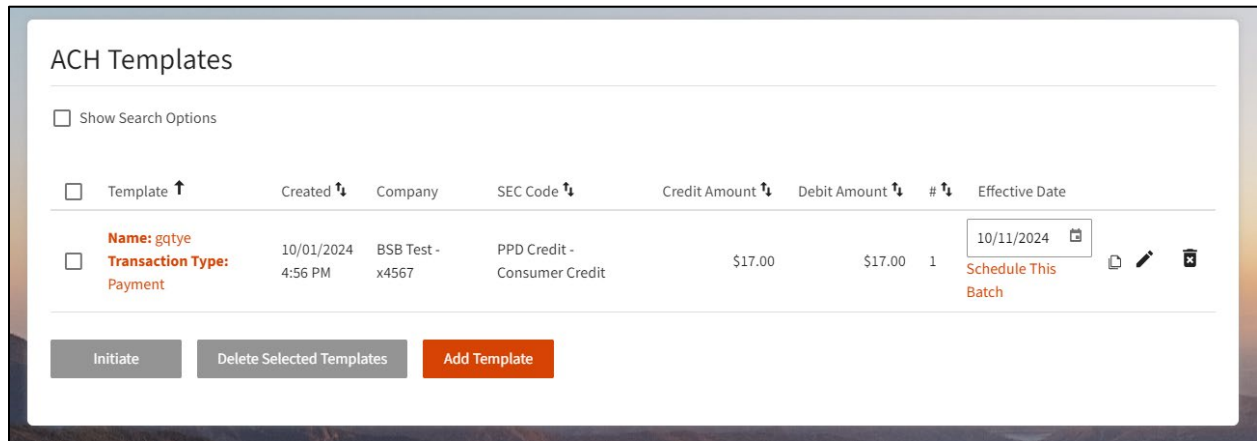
ACH Templates

Show Search Options

| | Template | Created | Company | SEC Code | Credit Amount | Debit Amount | # | Effective Date |
|---|---|---|---|---|---|---|---|---|
| | Name: gqtye Transaction Type: Payment | 10/01/2024 4:56 PM | BSB Test - x4567 | PPD Credit - Consumer Credit | $17.00 | $17.00 | 1 | 10/11/2024 Schedule This Batch |

Initiate

Delete Selected Templates

Add Template